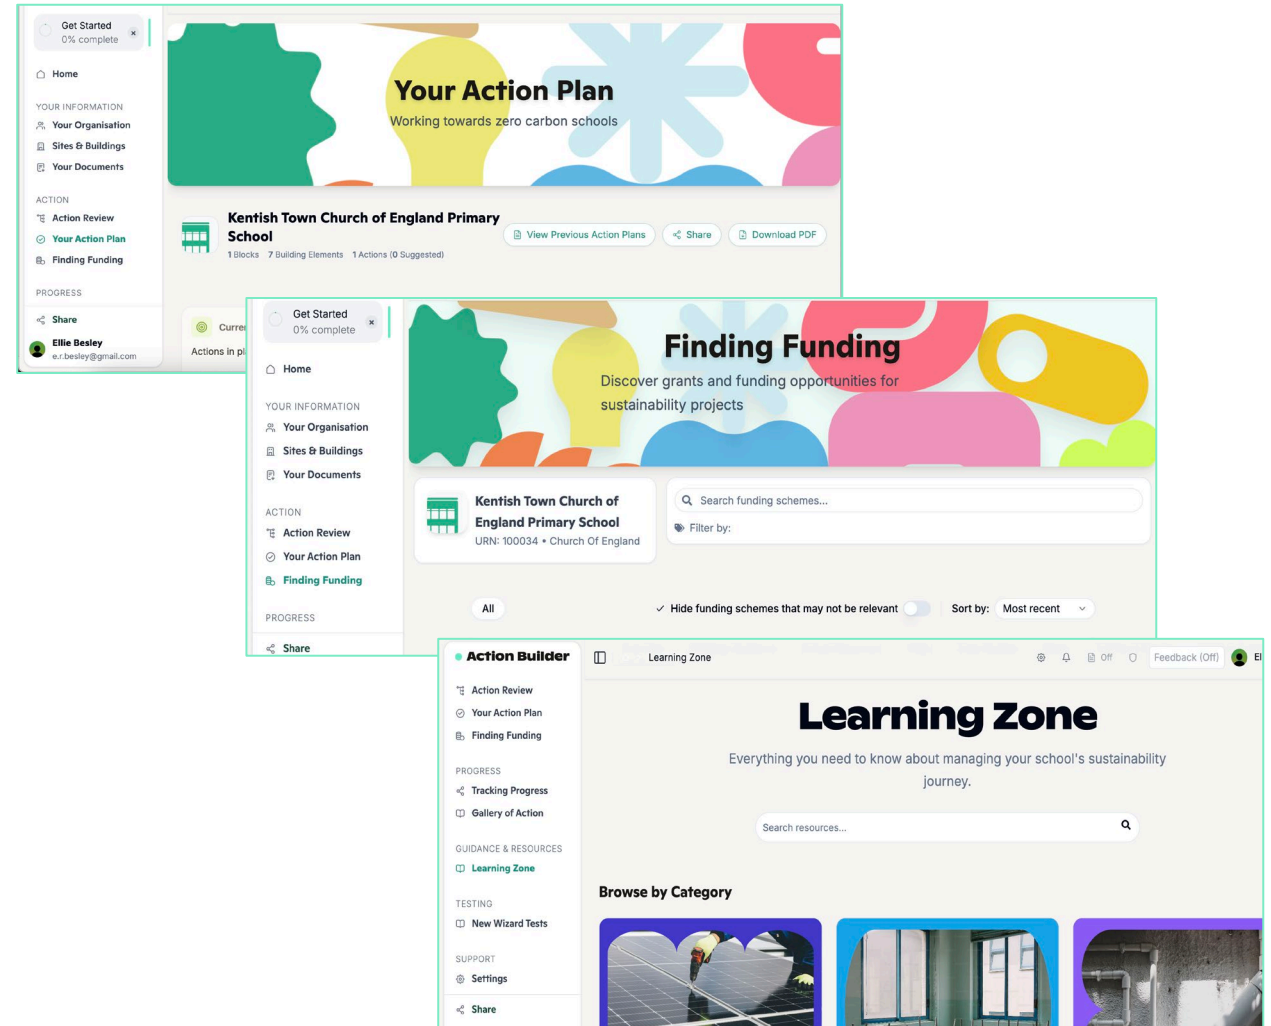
Get Started
0% complete

Home

YOUR INFORMATION
Your Organisation
Sites & Buildings
Your Documents

ACTION
Action Review
Your Action Plan
Finding Funding

PROGRESS
Share

Ellie Besley
e.r.besley@gmail.com

Your Action Plan
Working towards zero carbon schools

Kentish Town Church of England Primary School
1 Blocks 7 Building Elements 1 Actions (0 Suggested)

View Previous Action Plans
Share
Download PDF

Curre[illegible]
Actions in pl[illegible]

Get Started
0% complete

Home

YOUR INFORMATION
Your Organisation
Sites & Buildings
Your Documents

ACTION
Action Review
Your Action Plan
Finding Funding

PROGRESS
Share

Finding Funding
Discover grants and funding opportunities for sustainability projects

Kentish Town Church of England Primary School
URN: 100034 • Church Of England

Search funding schemes...
Filter by:

All
Hide funding schemes that may not be relevant
Sort by: Most recent

Action Builder

Action Review
Your Action Plan
Finding Funding

PROGRESS
Tracking Progress
Gallery of Action

GUIDANCE & RESOURCES
Learning Zone

TESTING
New Wizard Tests

SUPPORT
Settings

Share

Learning Zone
Off
Feedback (Off)
El

Learning Zone
Everything you need to know about managing your school's sustainability journey.

Search resources...

Browse by Category